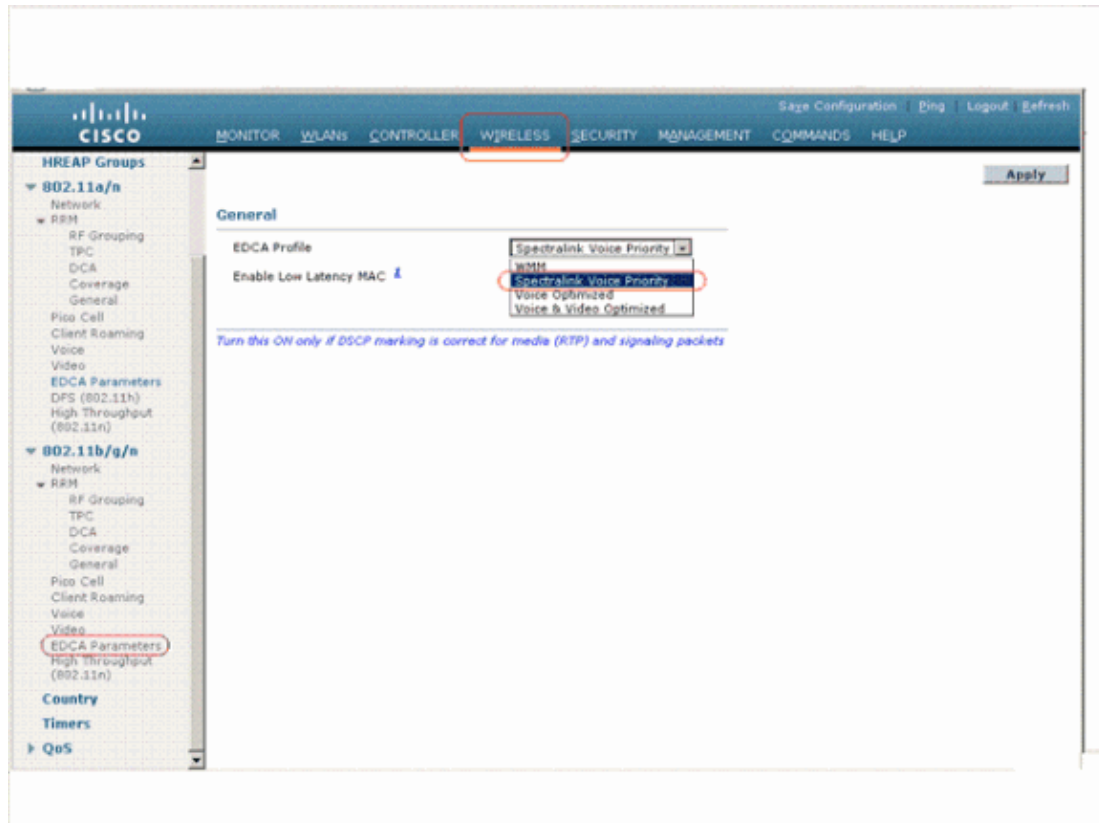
cisco

Save Configuration Ping Logout Refresh

MONITOR WLANs CONTROLLER WIRELESS SECURITY MANAGEMENT COMMANDS HELP

HREAP Groups
▼ 802.11a/n
Network
▼ RRM
RF Grouping
TPC
DCA
Coverage
General
Pico Cell
Client Roaming
Voice
Video
EDCA Parameters
DFS (802.11h)
High Throughput (802.11n)
▼ 802.11b/g/n
Network
▼ RRM
RF Grouping
TPC
DCA
Coverage
General
Pico Cell
Client Roaming
Voice
Video
EDCA Parameters
High Throughput (802.11n)
Country
Timers
▶ QoS

Apply

General

EDCA Profile
Spectralink Voice Priority
WMM
Spectralink Voice Priority
Voice Optimized
Voice & Video Optimized

Enable Low Latency MAC

Turn this ON only if DSCP marking is correct for media (RTP) and signaling packets